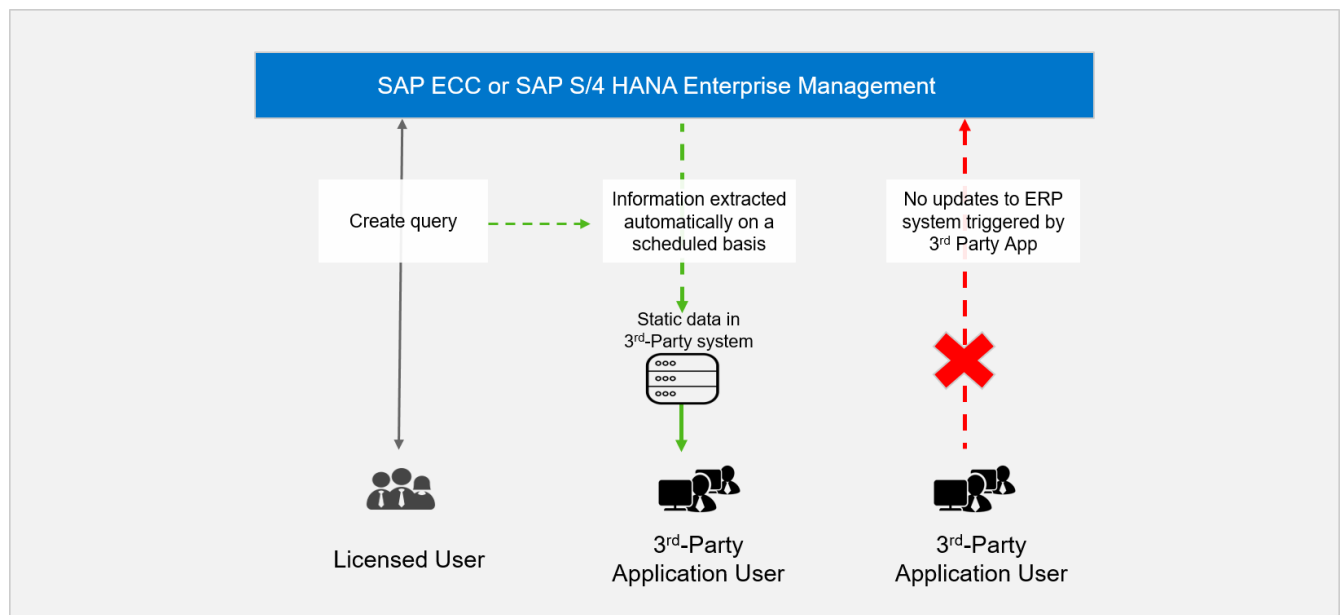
SAP ECC or SAP S/4 HANA Enterprise Management

Create query

Information extracted automatically on a scheduled basis

No updates to ERP system triggered by 3$^{rd}$ Party App

Static data in 3$^{rd}$-Party system

Licensed User

3$^{rd}$-Party Application User

3$^{rd}$-Party Application User